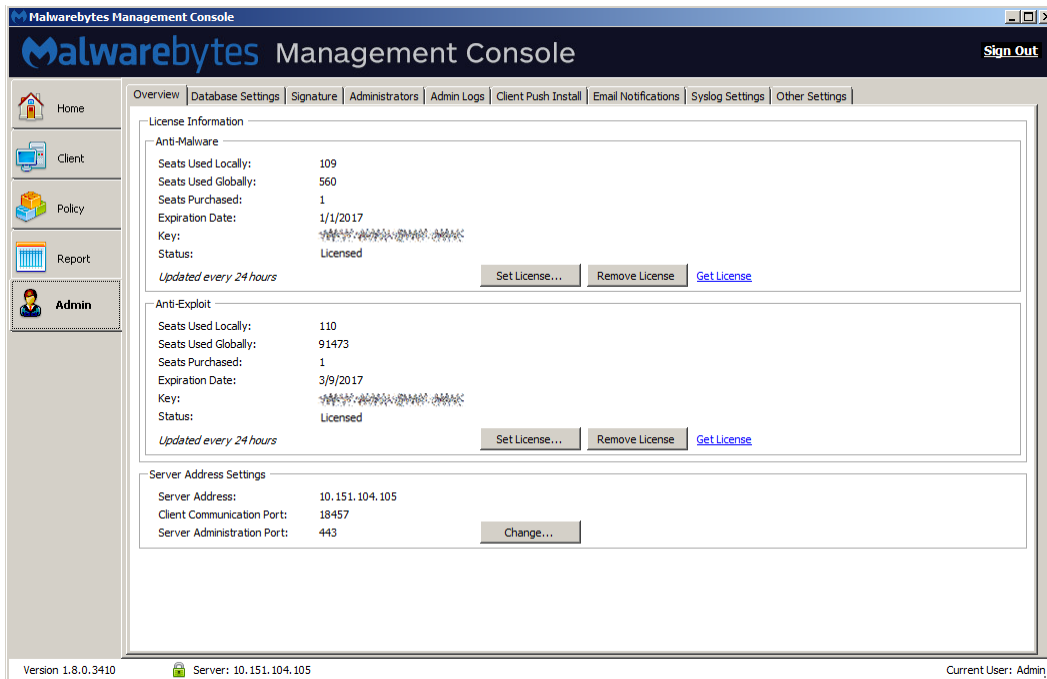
Malwarebytes Management Console

Malwarebytes Management Console

Sign Out

Home

Client

Policy

Report

Admin

Overview | Database Settings | Signature | Administrators | Admin Logs | Client Push Install | Email Notifications | Syslog Settings | Other Settings

License Information

Anti-Malware

Seats Used Locally: 109
Seats Used Globally: 560
Seats Purchased: 1
Expiration Date: 1/1/2017
Key: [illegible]
Status: Licensed

Updated every 24 hours

Set License... Remove License Get License

Anti-Exploit

Seats Used Locally: 110
Seats Used Globally: 91473
Seats Purchased: 1
Expiration Date: 3/9/2017
Key: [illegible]
Status: Licensed

Updated every 24 hours

Set License... Remove License Get License

Server Address Settings

Server Address: 10.151.104.105
Client Communication Port: 18457
Server Administration Port: 443

Change...

Version 1.8.0.3410 Server: 10.151.104.105 Current User: Admin